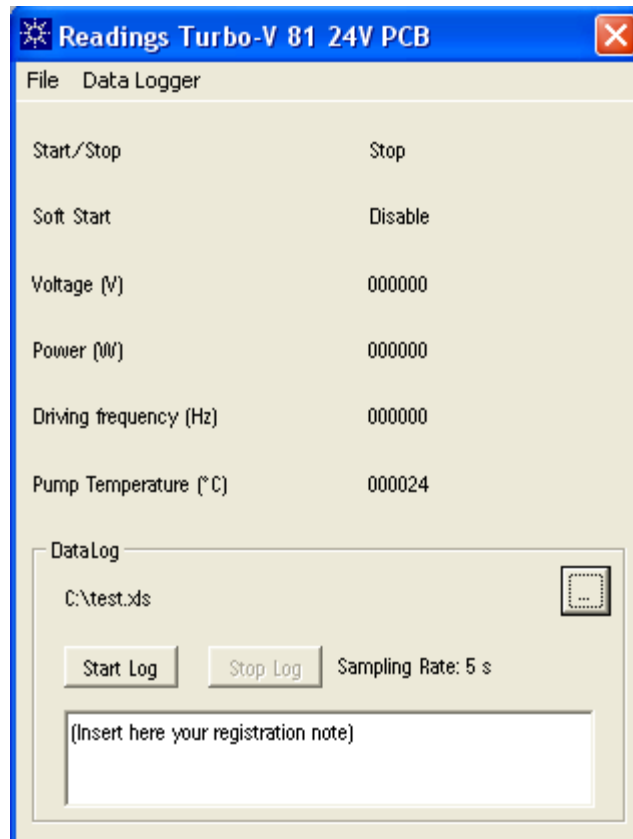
Readings Turbo-V 81 24V PCB

File Data Logger

Start/Stop Stop

Soft Start Disable

Voltage (V) 000000

Power (W) 000000

Driving frequency (Hz) 000000

Pump Temperature (°C) 000024

DataLog

C:\test.xls

...

Start Log

Stop Log

Sampling Rate: 5 s

(Insert here your registration note)